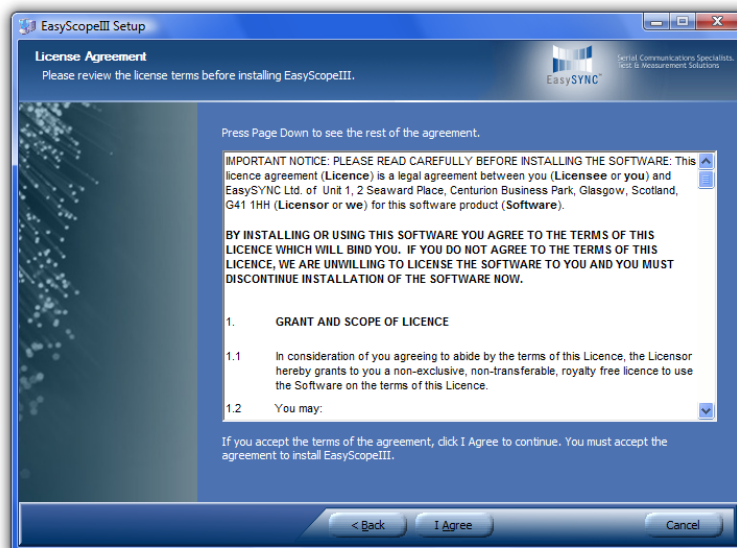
EasyScopeIII Setup

License Agreement
Please review the license terms before installing EasyScopeIII.

EasySYNC™
Serial Communications Specialists
Test & Measurement Solutions

Press Page Down to see the rest of the agreement.

IMPORTANT NOTICE: PLEASE READ CAREFULLY BEFORE INSTALLING THE SOFTWARE: This licence agreement (Licence) is a legal agreement between you (Licensee or you) and EasySYNC Ltd. of Unit 1, 2 Seaward Place, Centurion Business Park, Glasgow, Scotland, G41 1HH (Licensor or we) for this software product (Software).

BY INSTALLING OR USING THIS SOFTWARE YOU AGREE TO THE TERMS OF THIS LICENCE WHICH WILL BIND YOU. IF YOU DO NOT AGREE TO THE TERMS OF THIS LICENCE, WE ARE UNWILLING TO LICENSE THE SOFTWARE TO YOU AND YOU MUST DISCONTINUE INSTALLATION OF THE SOFTWARE NOW.

1. GRANT AND SCOPE OF LICENCE

1.1 In consideration of you agreeing to abide by the terms of this Licence, the Licensor hereby grants to you a non-exclusive, non-transferable, royalty free licence to use the Software on the terms of this Licence.

1.2 You may:

If you accept the terms of the agreement, click I Agree to continue. You must accept the agreement to install EasyScopeIII.

< Back    I Agree    Cancel